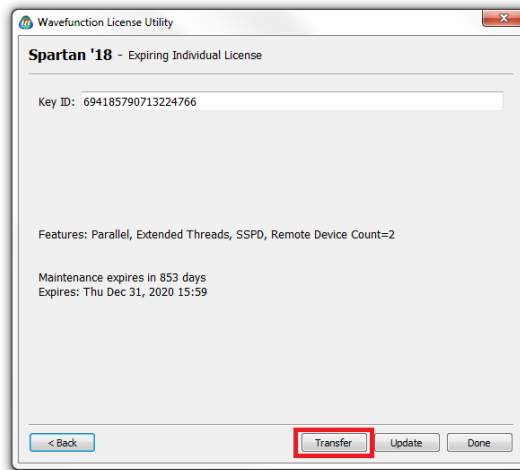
Wavefunction License Utility

Spartan '18 - Expiring Individual License

Key ID: 694185790713224766

Features: Parallel, Extended Threads, SSPD, Remote Device Count=2

Maintenance expires in 853 days
Expires: Thu Dec 31, 2020 15:59

< Back

Transfer

Update

Done